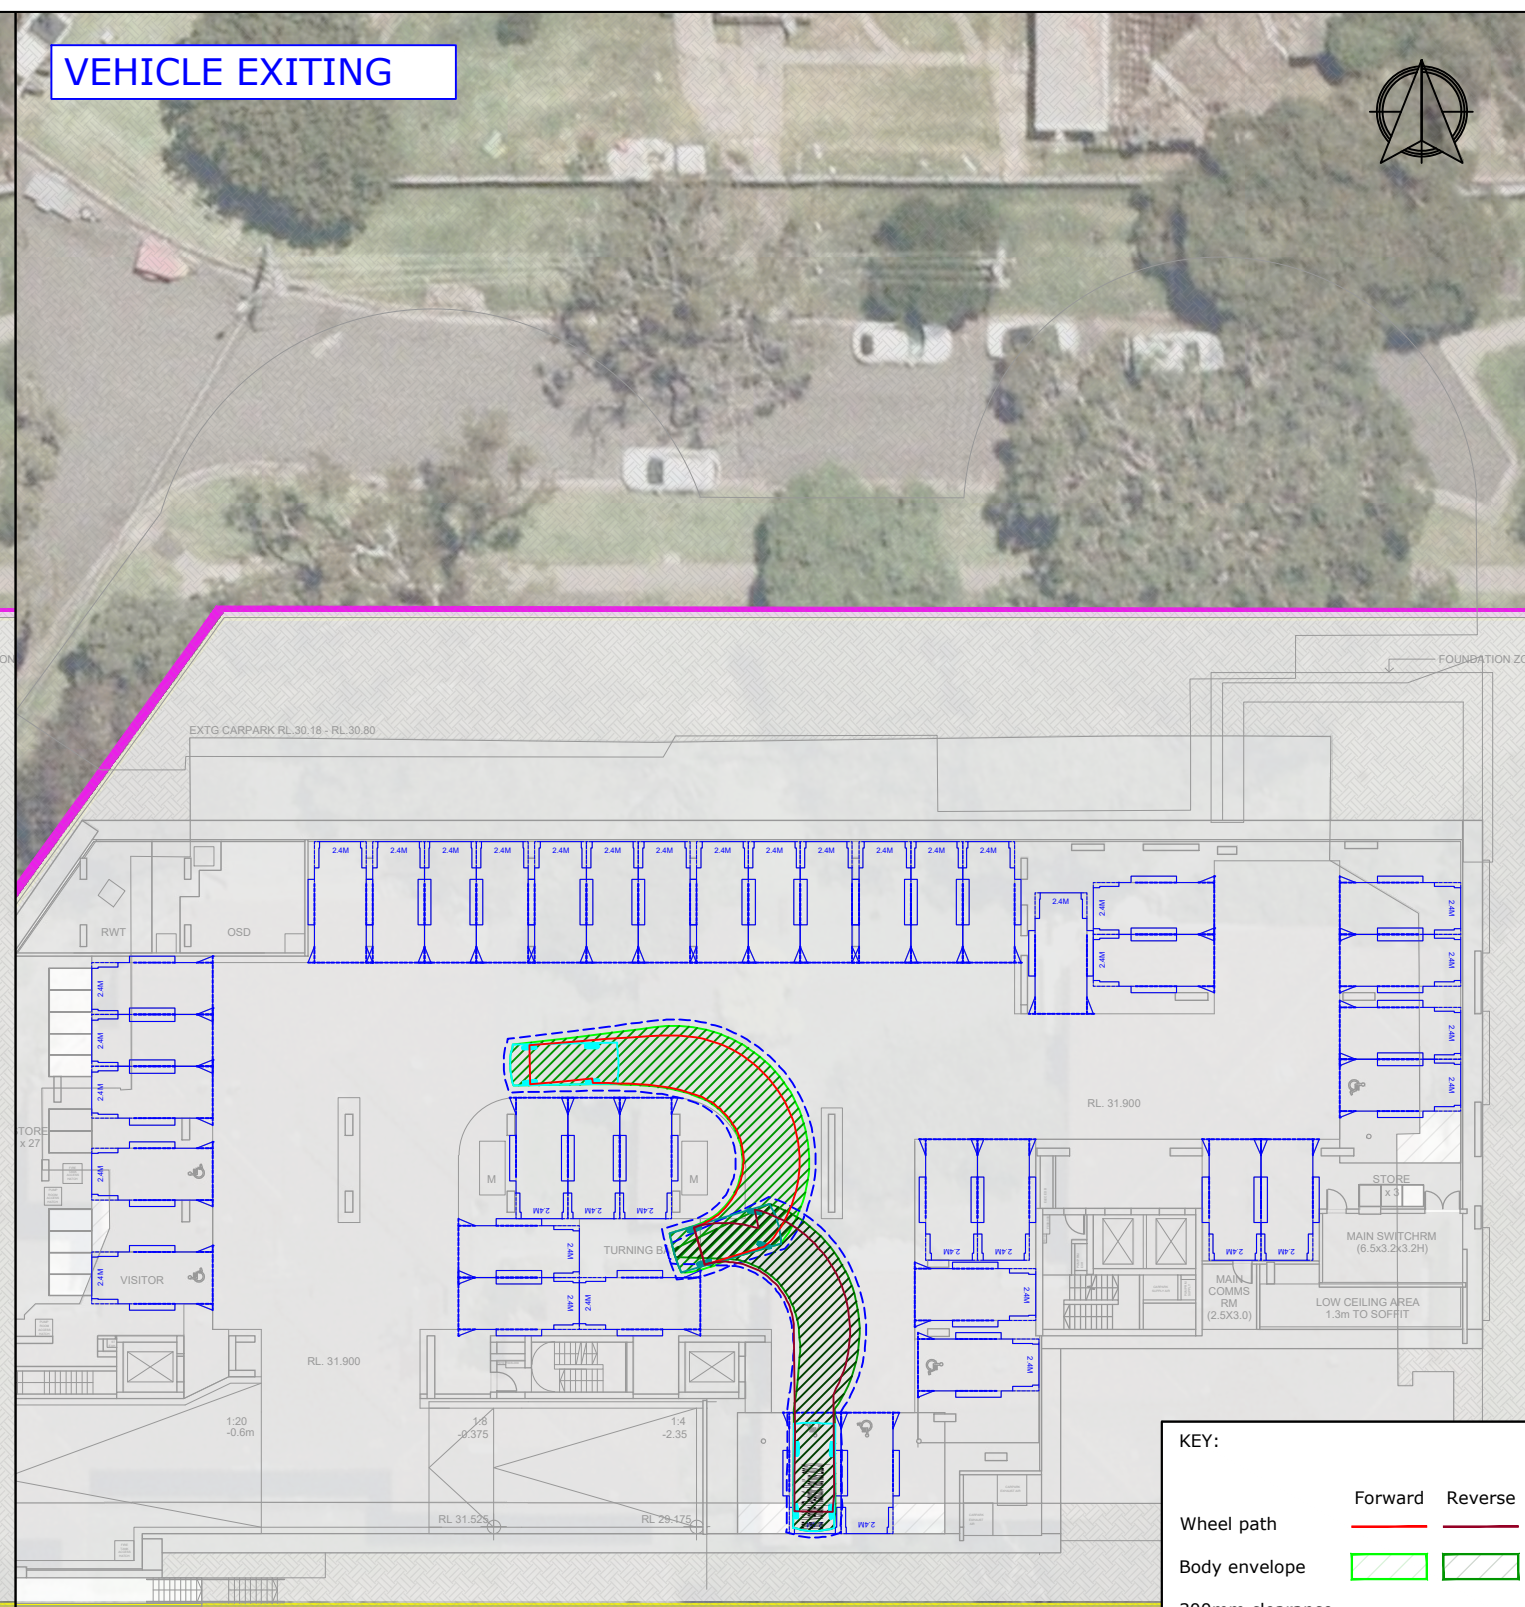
VEHICLE EXITING

FOUNDATION ZO

EXTG CARPARK RL 30.18 - RL 30.80

2.4M 2.4M 2.4M 2.4M 2.4M 2.4M 2.4M 2.4M 2.4M 2.4M 2.4M 2.4M 2.4M

RWT

OSD

2.4M

2.4M

2.4M

2.4M

2.4M

2.4M

2.4M

2.4M

2.4M

2.4M

2.4M

TORE
x 27

2.4M

2.4M

2.4M

2.4M

2.4M

VISITOR

RL. 31.900

M

M

2.4M 2.4M 2.4M

TURNING B

2.4M

2.4M

2.4M 2.4M

2.4M

2.4M

2.4M 2.4M

STORE
x 3

MAIN SWITCHRM
(6.5x3.2x3.2H)

MAIN
COMMS
RM
(2.5X3.0)

LOW CEILING AREA
1.3m TO SOFFIT

RL. 31.900

1:20
-0.6m

1:8
-0.375

1:4
-2.35

RL 31.525

RL 29.175

2.4M

KEY:

Forward Reverse

Wheel path

Body envelope

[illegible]